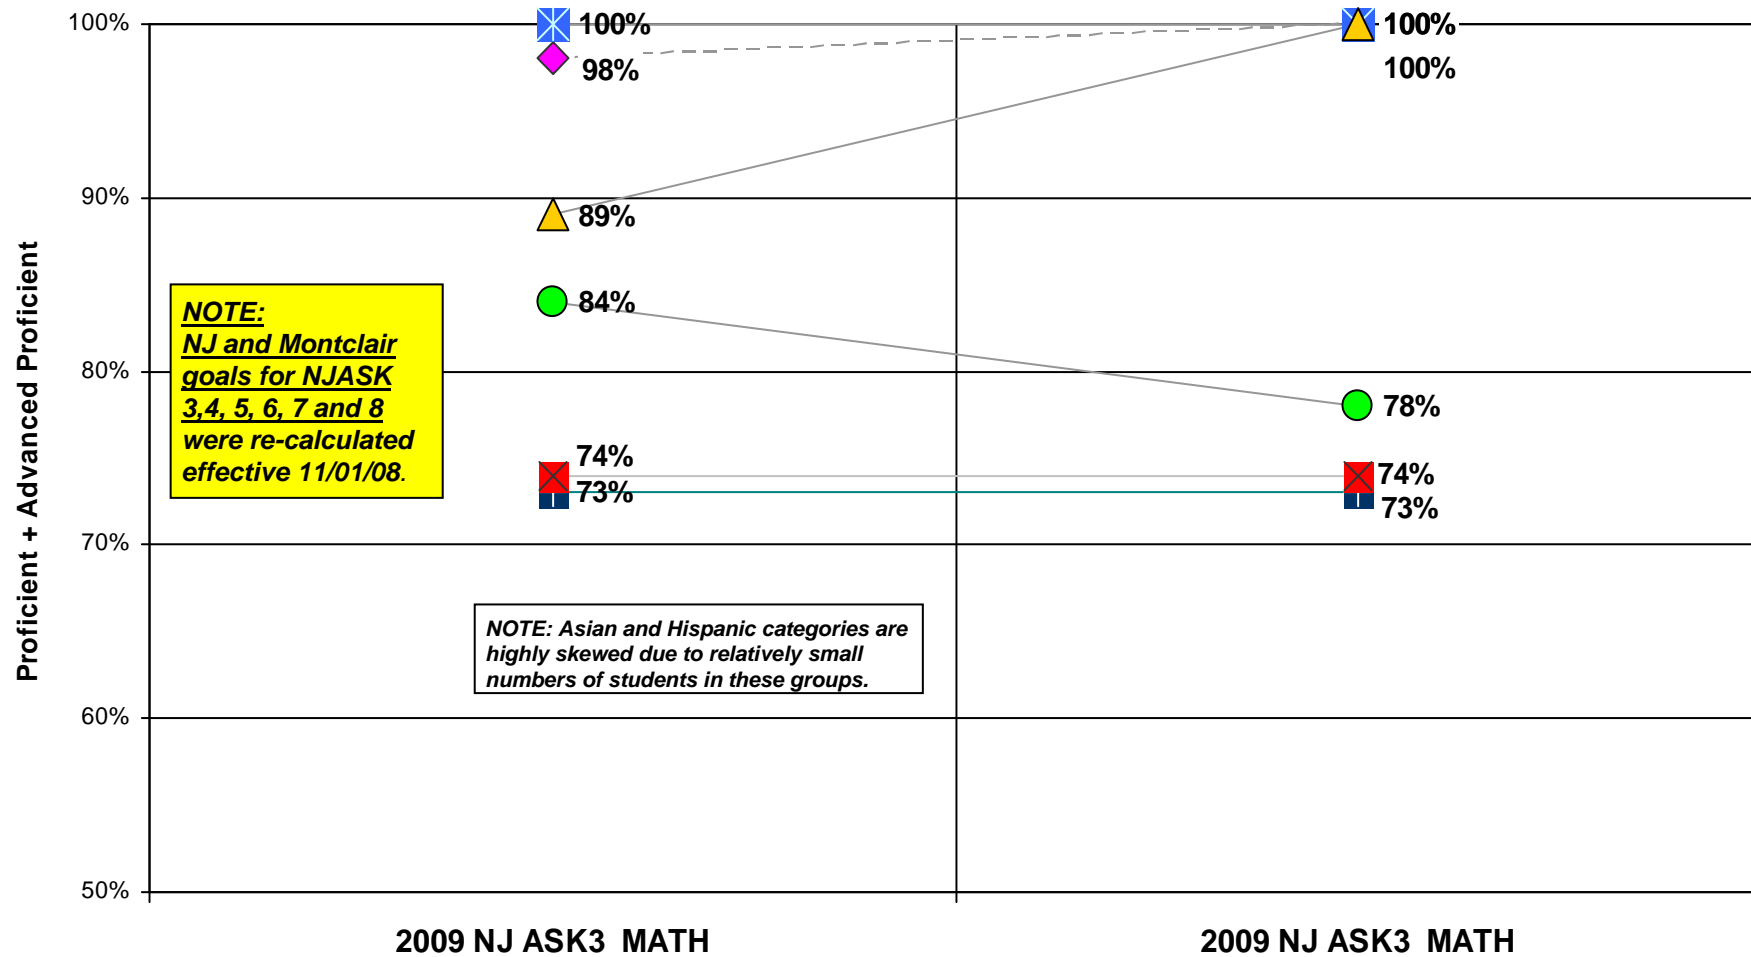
100%
90%
80%
70%
60%
50%

Proficient + Advanced Proficient

100%
98%
89%
84%
74%
73%

100%
100%
78%
74%
73%

NOTE:
NJ and Montclair goals for NJASK 3,4, 5, 6, 7 and 8 were re-calculated effective 11/01/08.

NOTE: Asian and Hispanic categories are highly skewed due to relatively small numbers of students in these groups.

2009 NJ ASK3 MATH

2009 NJ ASK3 MATH